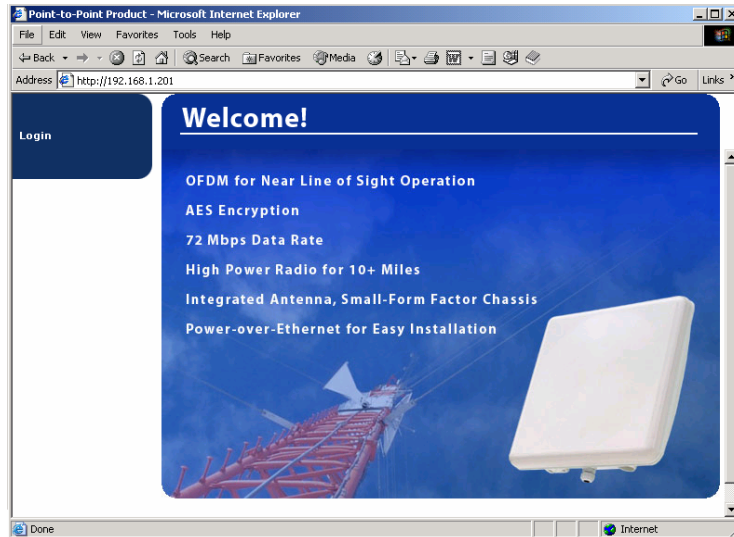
Point-to-Point Product - Microsoft Internet Explorer

File Edit View Favorites Tools Help

Back Search Favorites Media

Address http://192.168.1.201

Go Links

Login

Welcome!

OFDM for Near Line of Sight Operation

AES Encryption

72 Mbps Data Rate

High Power Radio for 10+ Miles

Integrated Antenna, Small-Form Factor Chassis

Power-over-Ethernet for Easy Installation

Done

Internet